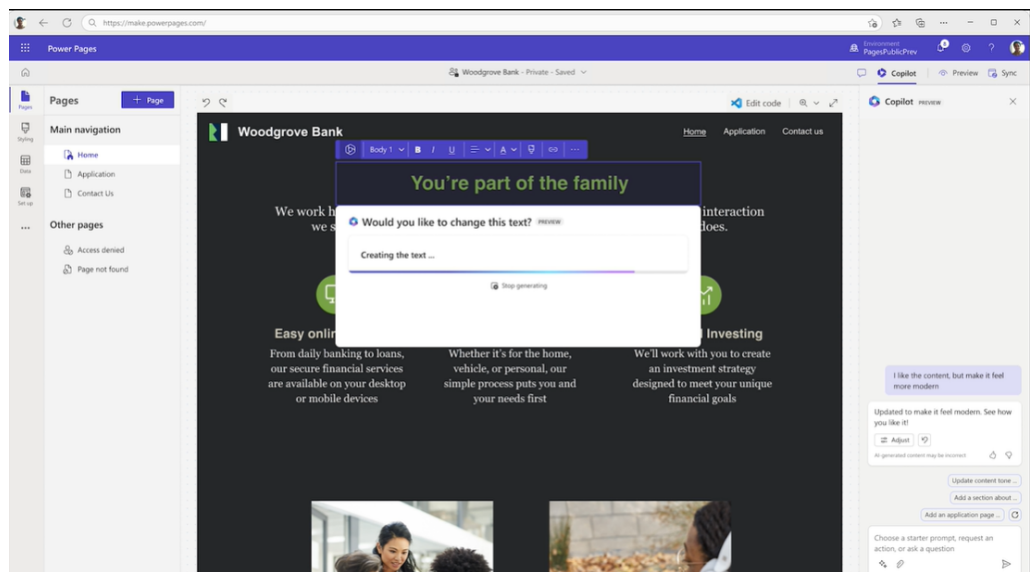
https://make.powerpages.com/

Power Pages

Environment
PagesPublicPrev

Woodgrove Bank - Private - Saved

Copilot | Preview | Sync

Pages

Styling

Data

Set up

...

Pages + Page

Main navigation

Home

Application

Contact Us

Other pages

Access denied

Page not found

Edit code

Woodgrove Bank

Home Application Contact us

Body 1 B I U

You're part of the family

We work h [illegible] interaction
we s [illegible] does.

Would you like to change this text? PREVIEW

Creating the text ...

Stop generating

Easy onli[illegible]

Investing

From daily banking to loans, our secure financial services are available on your desktop or mobile devices

Whether it's for the home, vehicle, or personal, our simple process puts you and your needs first

We'll work with you to create an investment strategy designed to meet your unique financial goals

Copilot PREVIEW

I like the content, but make it feel more modern

Updated to make it feel modern. See how you like it!

Adjust

AI-generated content may be incorrect

Update content tone ...

Add a section about ...

Add an application page ...

Choose a starter prompt, request an action, or ask a question